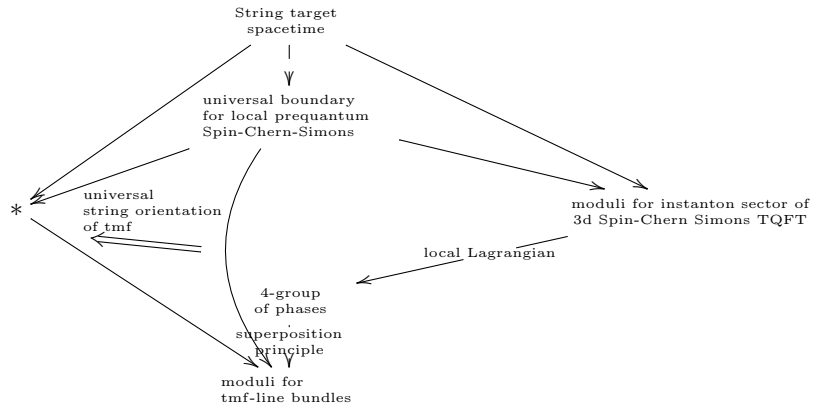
String target spacetime

universal boundary for local prequantum Spin-Chern-Simons

*

universal string orientation of tmf

moduli for instanton sector of 3d Spin-Chern Simons TQFT

local Lagrangian

4-group of phases

superposition principle

moduli for tmf-line bundles